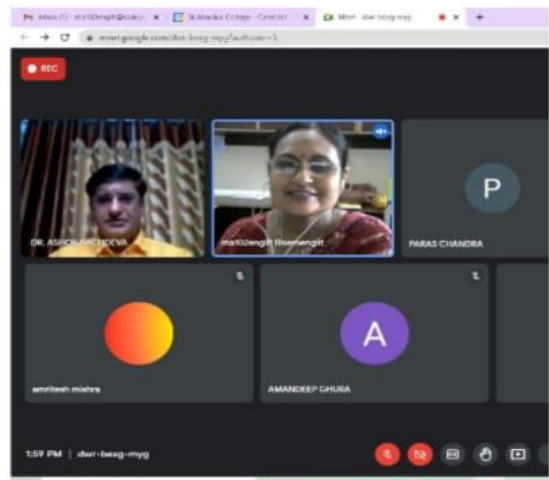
M Inbox (1) - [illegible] × Shivaji College - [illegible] × Meet - dwr-bexg-myg × +

meet.google.com/dwr-bexg-myg?authuser=1

REC

DR. ASHOK SACHDEVA

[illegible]

P

PARAS CHANDRA

amritesh mishra

A

AMANDEEP GHURA

1:59 PM | dwr-bexg-myg